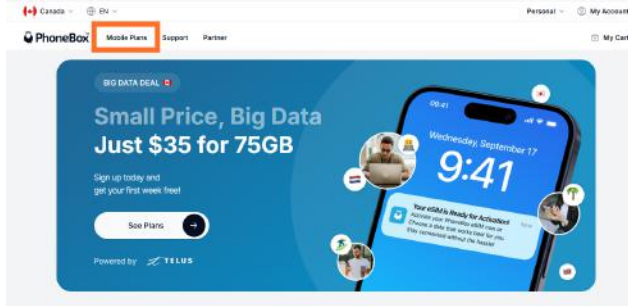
Canada EN Personal My Account

PhoneBox Mobile Plans Support Partner My Cart

BIG DATA DEAL

Small Price, Big Data
Just $35 for 75GB

Sign up today and get your first week free!

See Plans

Powered by TELUS

09:41

Wednesday, September 17

9:41

Your eSIM is Ready for Activation!
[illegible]